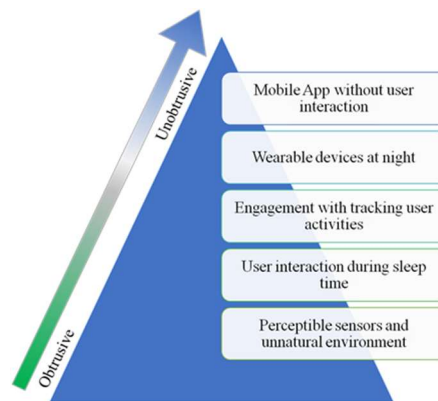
Unobtrusive

Obtrusive

Mobile App without user interaction

Wearable devices at night

Engagement with tracking user activities

User interaction during sleep time

Perceptible sensors and unnatural environment